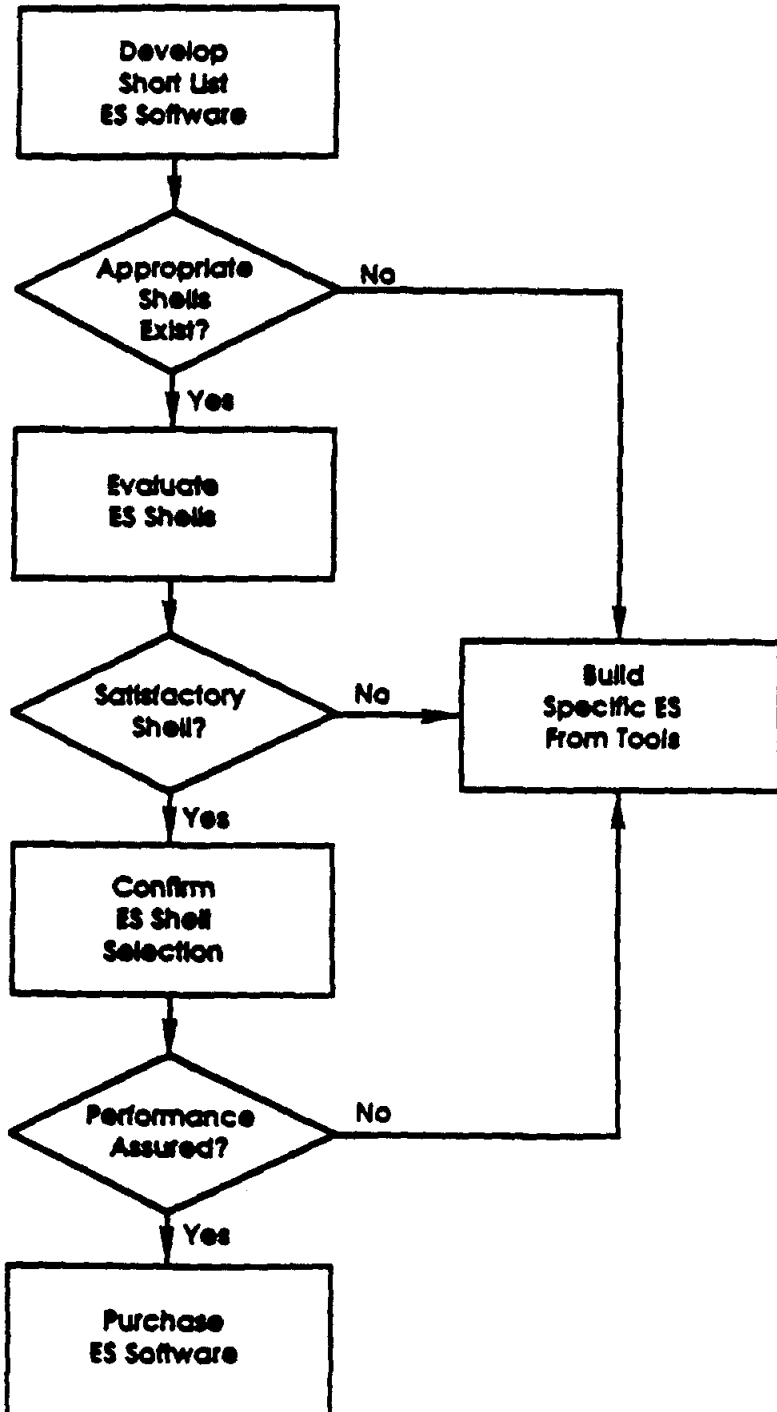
Develop Short List ES Software

Appropriate Shells Exist?

No

Yes

Evaluate ES Shells

Satisfactory Shell?

No

Build Specific ES From Tools

Yes

Confirm ES Shell Selection

Performance Assured?

No

Yes

Purchase ES Software